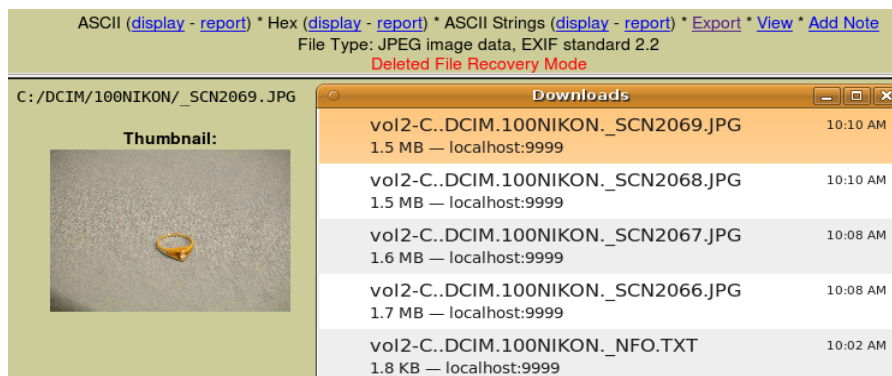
ASCII (display - report) * Hex (display - report) * ASCII Strings (display - report) * Export * View * Add Note
File Type: JPEG image data, EXIF standard 2.2
Deleted File Recovery Mode

C:/DCIM/100NIKON/_SCN2069.JPG

Thumbnail:

Downloads

vol2-C..DCIM.100NIKON._SCN2069.JPG 10:10 AM
1.5 MB — localhost:9999

vol2-C..DCIM.100NIKON._SCN2068.JPG 10:10 AM
1.5 MB — localhost:9999

vol2-C..DCIM.100NIKON._SCN2067.JPG 10:08 AM
1.6 MB — localhost:9999

vol2-C..DCIM.100NIKON._SCN2066.JPG 10:08 AM
1.7 MB — localhost:9999

vol2-C..DCIM.100NIKON._NFO.TXT 10:02 AM
1.8 KB — localhost:9999